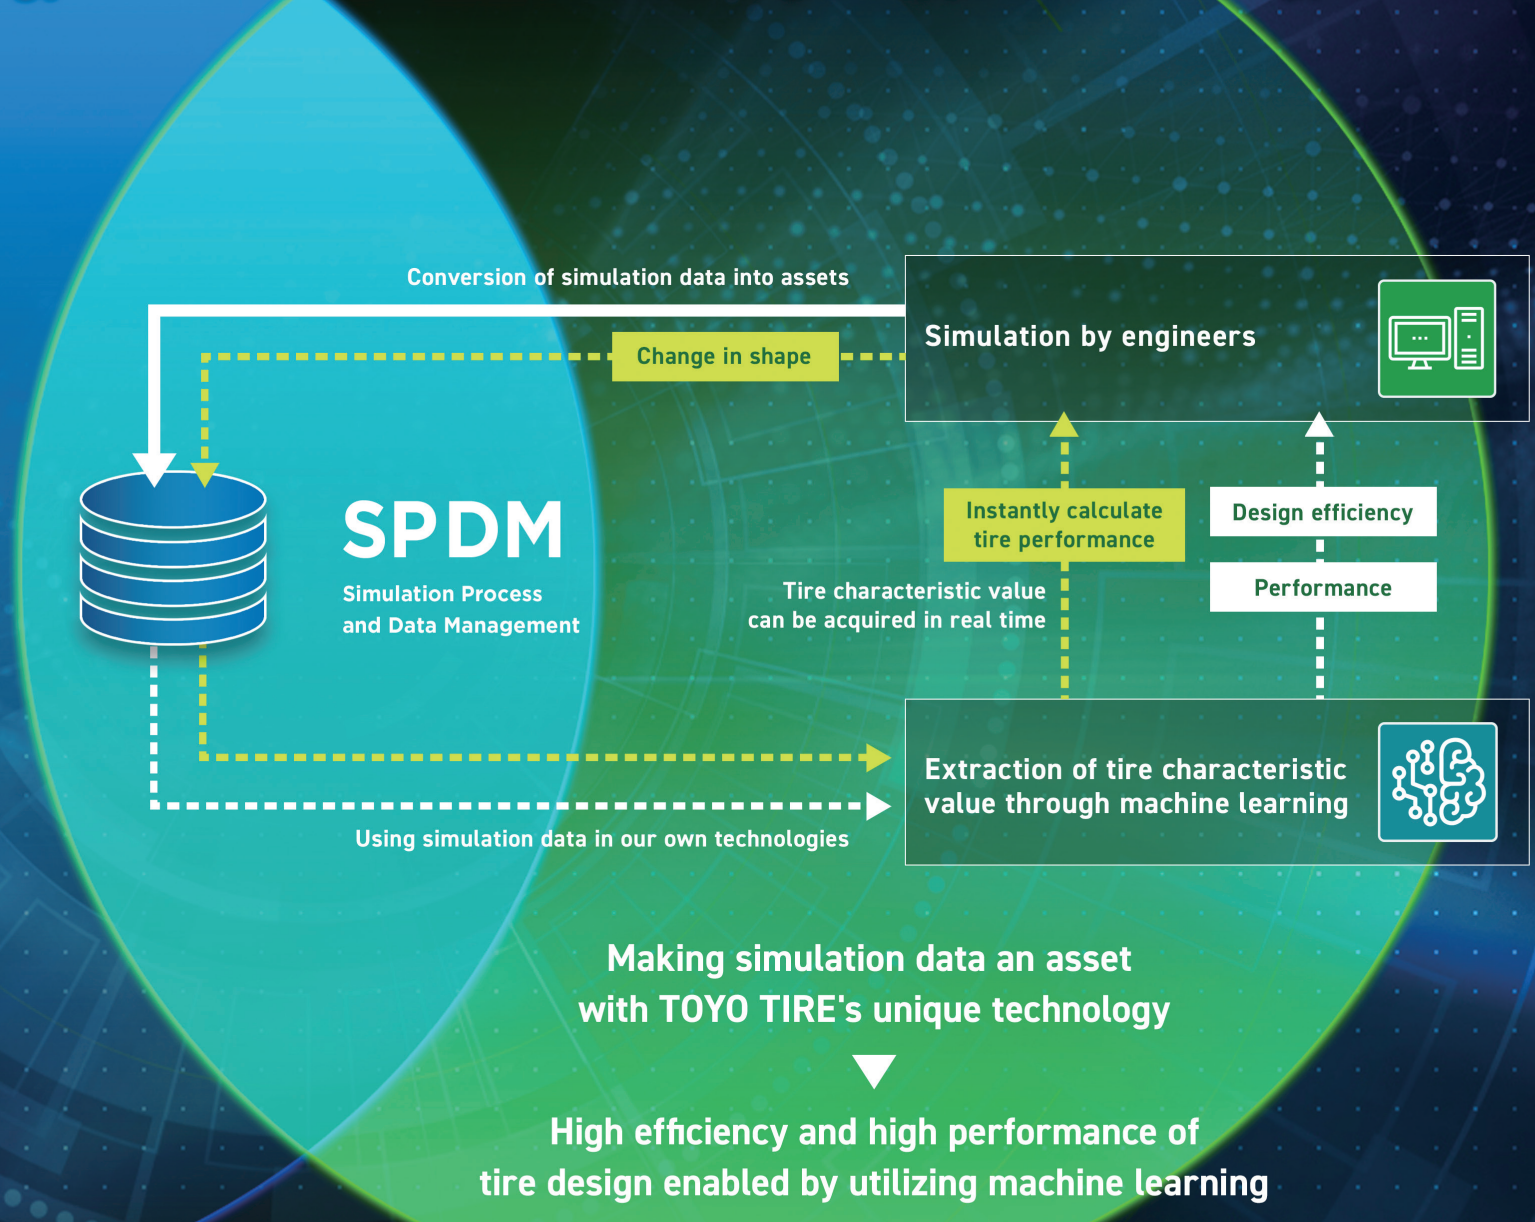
Conversion of simulation data into assets

Change in shape

Simulation by engineers

SPDM

Simulation Process and Data Management

Instantly calculate tire performance

Design efficiency

Performance

Tire characteristic value can be acquired in real time

Extraction of tire characteristic value through machine learning

Using simulation data in our own technologies

Making simulation data an asset with TOYO TIRE's unique technology

High efficiency and high performance of tire design enabled by utilizing machine learning